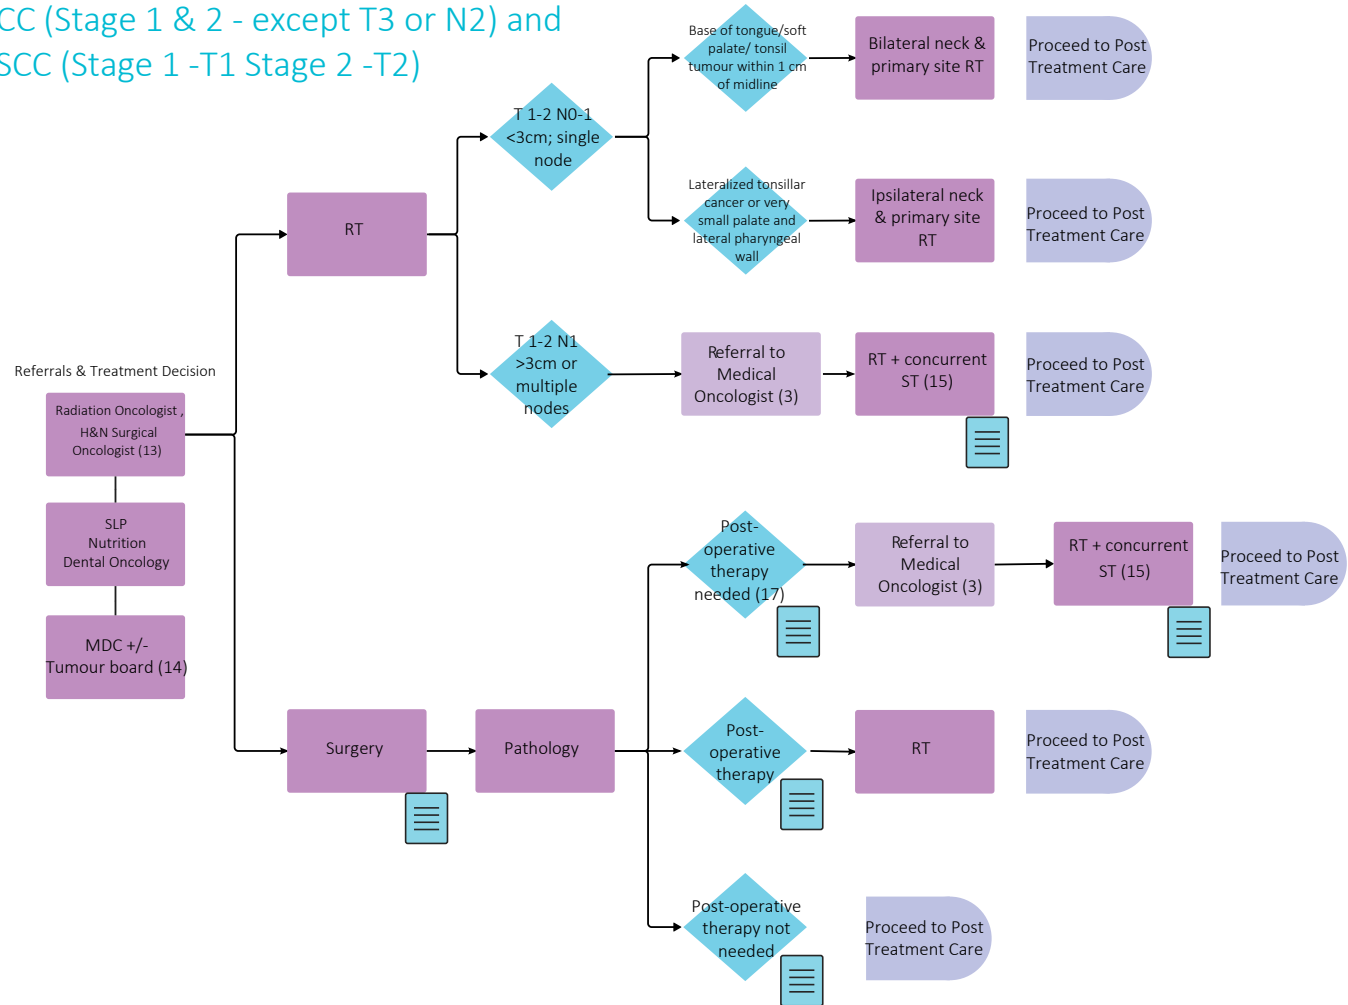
CC (Stage 1 & 2 - except T3 or N2) and
SCC (Stage 1 -T1 Stage 2 -T2)

Referrals & Treatment Decision

Radiation Oncologist , H&N Surgical Oncologist (13)

SLP
Nutrition
Dental Oncology

MDC +/- Tumour board (14)

RT

T 1-2 N0-1 <3cm; single node

Base of tongue/soft palate/ tonsil tumour within 1 cm of midline

Bilateral neck & primary site RT

Proceed to Post Treatment Care

Lateralized tonsillar cancer or very small palate and lateral pharyngeal wall

Ipsilateral neck & primary site RT

Proceed to Post Treatment Care

T 1-2 N1 >3cm or multiple nodes

Referral to Medical Oncologist (3)

RT + concurrent ST (15)

Proceed to Post Treatment Care

Surgery

Pathology

Post-operative therapy needed (17)

Referral to Medical Oncologist (3)

RT + concurrent ST (15)

Proceed to Post Treatment Care

Post-operative therapy

RT

Proceed to Post Treatment Care

Post-operative therapy not needed

Proceed to Post Treatment Care